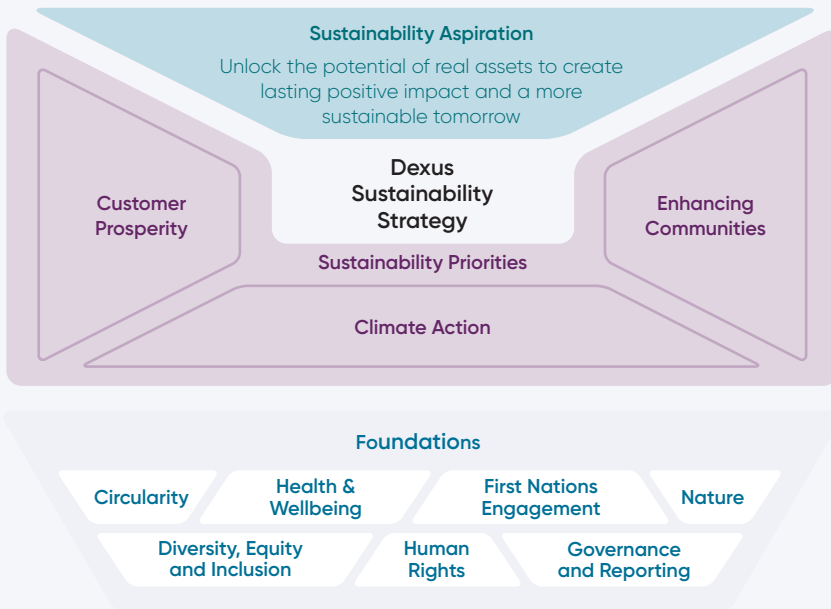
Sustainability Aspiration

Unlock the potential of real assets to create lasting positive impact and a more sustainable tomorrow

Dexus Sustainability Strategy

Customer Prosperity

Enhancing Communities

Sustainability Priorities

Climate Action

Foundations

Circularity

Health & Wellbeing

First Nations Engagement

Nature

Diversity, Equity and Inclusion

Human Rights

Governance and Reporting